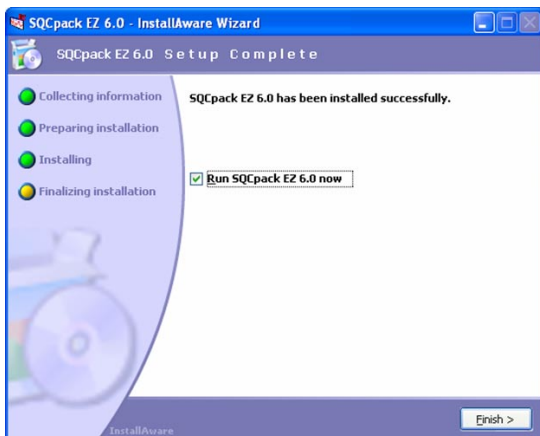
SQCpack EZ 6.0 - InstallAware Wizard

SQCpack EZ 6.0 Setup Complete

Collecting information
Preparing installation
Installing
Finalizing installation

SQCpack EZ 6.0 has been installed successfully.

Run SQCpack EZ 6.0 now

InstallAware

Finish >